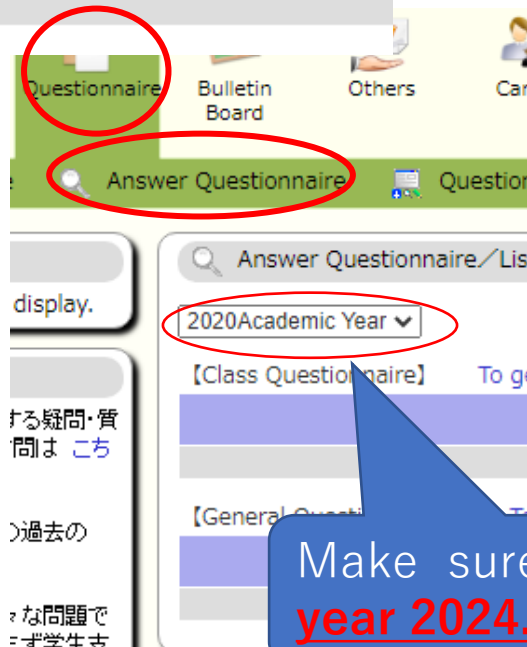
Questionnaire

Bulletin Board

Others

Car

e

Answer Questionnaire

Questior

display.

る疑問・質

問は こち

)過去の

な問題で

ず学生支

Answer Questionnaire／Lis

2020Academic Year

【Class Questionnaire】

To g

【General Questi

Make sure

year 2024.